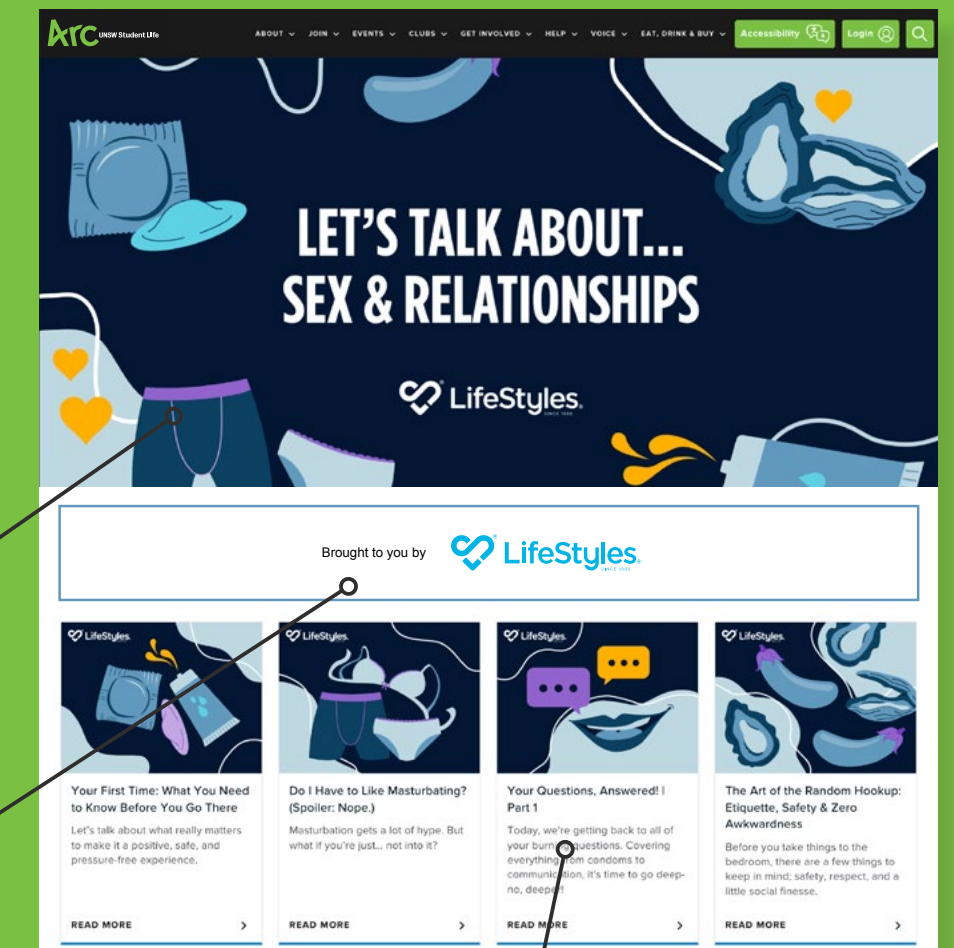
Arc UNSW Student Life

ABOUT JOIN EVENTS CLUBS GET INVOLVED HELP VOICE EAT, DRINK & BUY Accessibility Login

LET'S TALK ABOUT... SEX & RELATIONSHIPS

LifeStyles. SINCE 1905

Brought to you by LifeStyles. SINCE 1905

LifeStyles.

Your First Time: What You Need to Know Before You Go There

Let's talk about what really matters to make it a positive, safe, and pressure-free experience.

READ MORE

LifeStyles.

Do I Have to Like Masturbating? (Spoiler: Nope.)

Masturbation gets a lot of hype. But what if you're just... not into it?

READ MORE

LifeStyles.

Your Questions, Answered! | Part 1

Today, we're getting back to all of your burn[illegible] questions. Covering everything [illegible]om condoms to communi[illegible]tion, it's time to go deep-no, deeper!

READ M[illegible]RE

LifeStyles.

The Art of the Random Hookup: Etiquette, Safety & Zero Awkwardness

Before you take things to the bedroom, there are a few things to keep in mind: safety, respect, and a little social finesse.

READ MORE